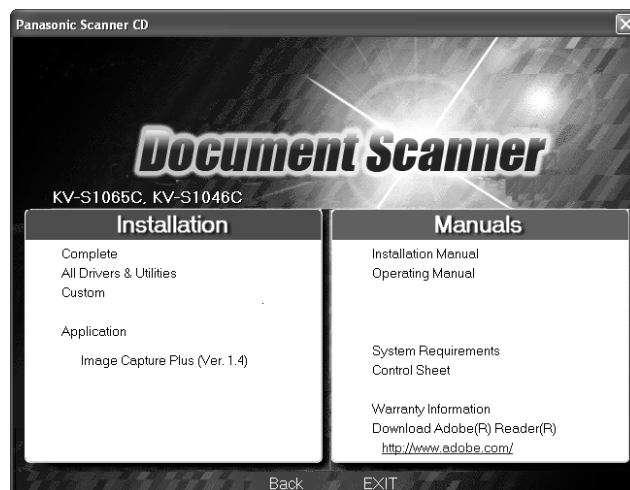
Panasonic Scanner CD

Document Scanner

KV-S1065C, KV-S1046C

Installation

Complete
All Drivers & Utilities
Custom

Application

Image Capture Plus (Ver. 1.4)

Manuals

Installation Manual
Operating Manual

System Requirements
Control Sheet

Warranty Information
Download Adobe(R) Reader(R)
http://www.adobe.com/

Back EXIT